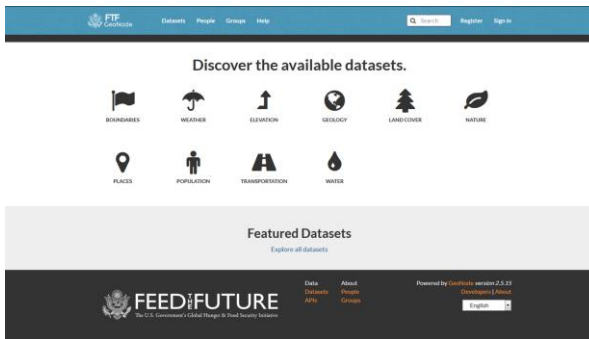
FTF GeoNode Datasets People Groups Help Search Register Sign in

Discover the available datasets.

BOUNDARIES WEATHER ELEVATION GEOLOGY LAND COVER NATURE

PLACES POPULATION TRANSPORTATION WATER

Featured Datasets

Explore all datasets

FEED THE FUTURE
The U.S. Government's Global Hunger & Food Security Initiative

Data
Datasets
APIs

About
People
Groups

Powered by GeoNode version 2.5.15
Developers | About

English